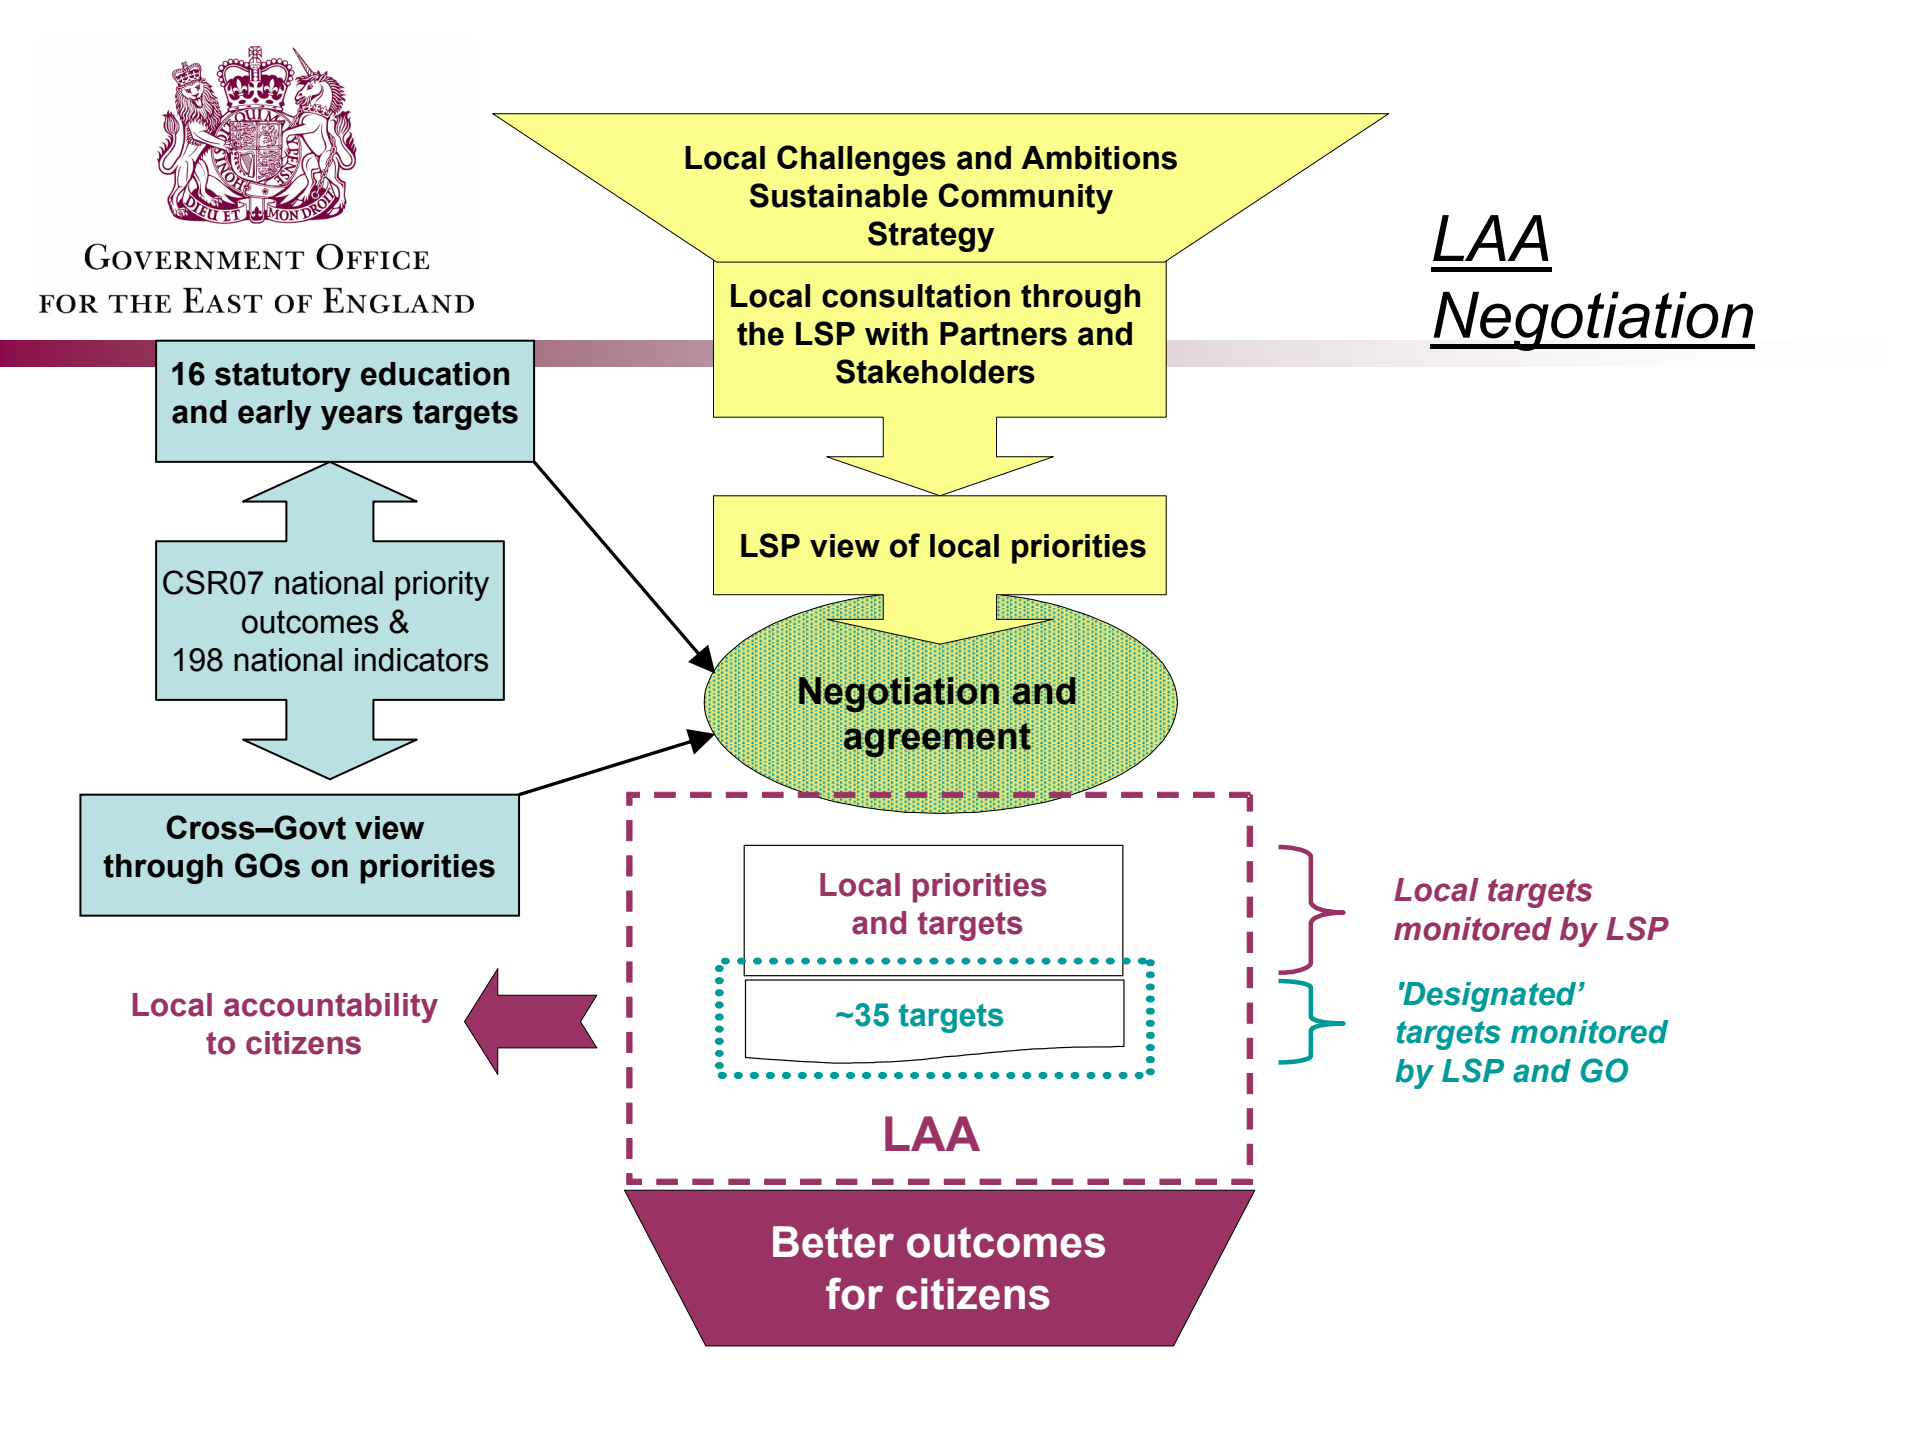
DIEU ET MON DROIT

GOVERNMENT OFFICE FOR THE EAST OF ENGLAND

LAA Negotiation

Local Challenges and Ambitions Sustainable Community Strategy

Local consultation through the LSP with Partners and Stakeholders

LSP view of local priorities

16 statutory education and early years targets

CSR07 national priority outcomes & 198 national indicators

Cross–Govt view through GOs on priorities

Negotiation and agreement

Local priorities and targets

~35 targets

LAA

Local targets monitored by LSP

'Designated' targets monitored by LSP and GO

Local accountability to citizens

Better outcomes for citizens